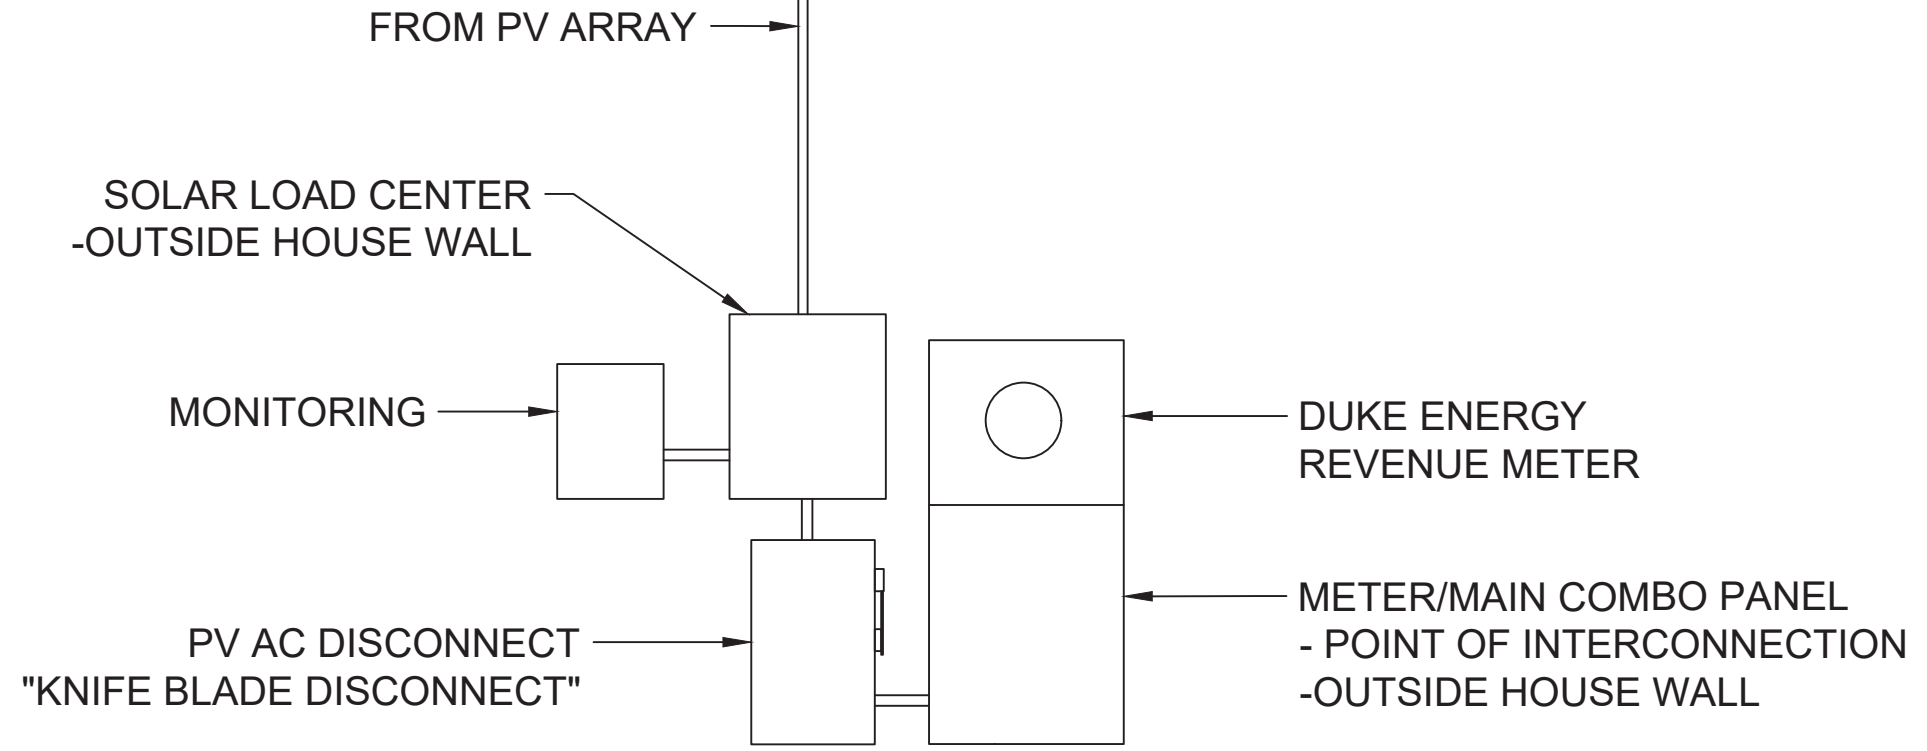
FROM PV ARRAY

SOLAR LOAD CENTER
-OUTSIDE HOUSE WALL

MONITORING

DUKE ENERGY
REVENUE METER

METER/MAIN COMBO PANEL
- POINT OF INTERCONNECTION
-OUTSIDE HOUSE WALL

PV AC DISCONNECT
"KNIFE BLADE DISCONNECT"